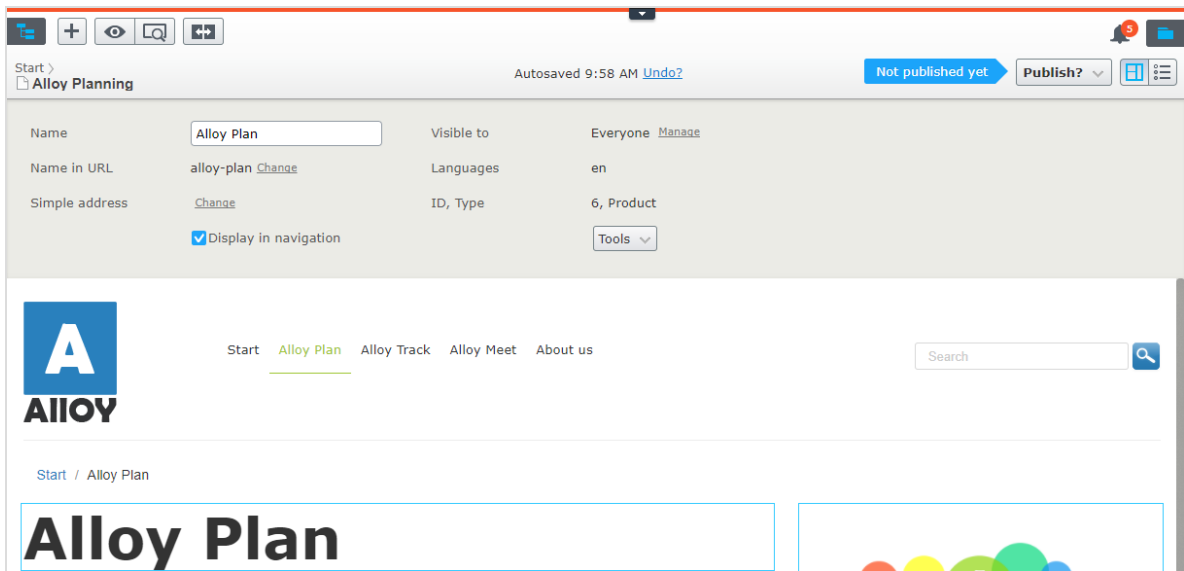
5

Start
Alloy Planning

Autosaved 9:58 AM Undo?

Not published yet

Publish?

Name
Alloy Plan
Visible to
Everyone Manage

Name in URL
alloy-plan Change
Languages
en

Simple address
Change
ID, Type
6, Product

Display in navigation
Tools

A
Alloy

Start Alloy Plan Alloy Track Alloy Meet About us

Search

Start / Alloy Plan

Alloy Plan